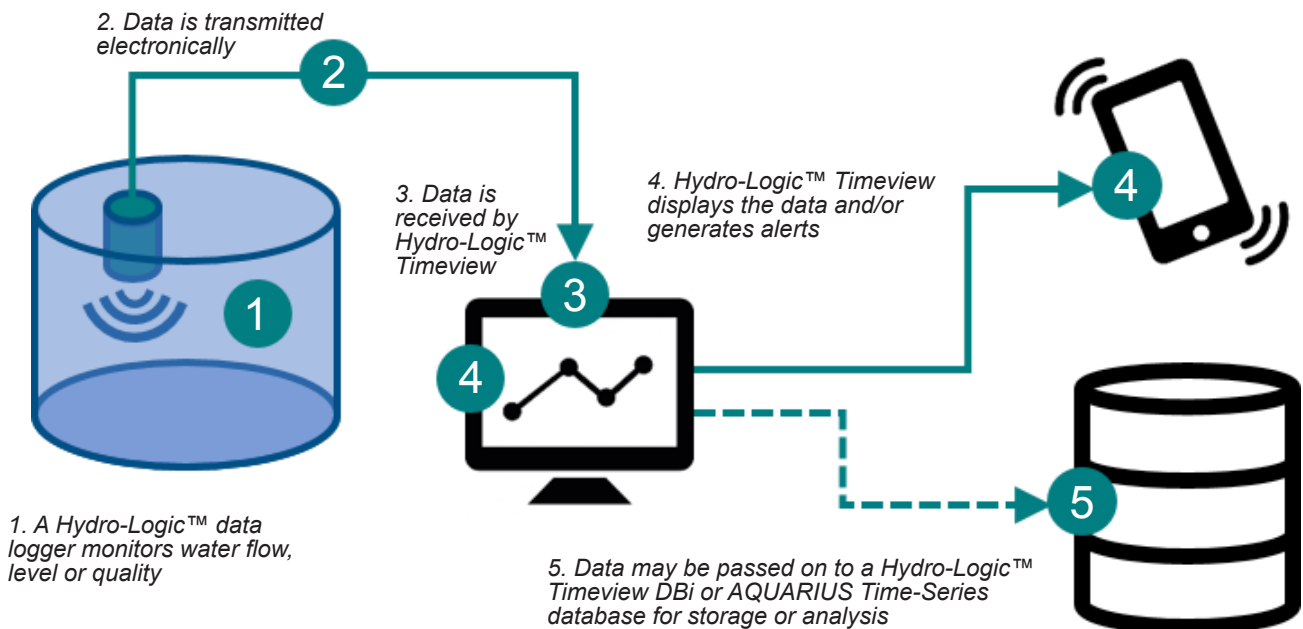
2. Data is transmitted electronically

2

3. Data is received by Hydro-Logic™ Timeview

4. Hydro-Logic™ Timeview displays the data and/or generates alerts

4

1

3

4

5

1. A Hydro-Logic™ data logger monitors water flow, level or quality

5. Data may be passed on to a Hydro-Logic™ Timeview DBi or AQUARIUS Time-Series database for storage or analysis